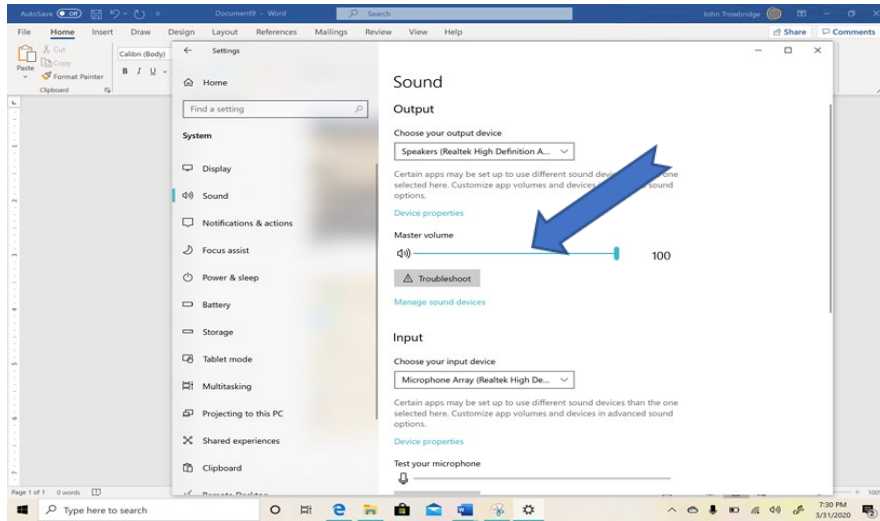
AutoSave Off Document9 - Word Search John Trowbridge

File Home Insert Draw Design Layout References Mailings Review View Help Share Comments

Cut Copy Paste Format Painter Clipboard Calibri (Body) B I U

Settings

Home

Find a setting

System

Display

Sound

Notifications & actions

Focus assist

Power & sleep

Battery

Storage

Tablet mode

Multitasking

Projecting to this PC

Shared experiences

Clipboard

Sound

Output

Choose your output device

Speakers (Realtek High Definition A...

Certain apps may be set up to use different sound devic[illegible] one selected here. Customize app volumes and devices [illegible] sound options.

Device properties

Master volume

100

Troubleshoot

Manage sound devices

Input

Choose your input device

Microphone Array (Realtek High De...

Certain apps may be set up to use different sound devices than the one selected here. Customize app volumes and devices in advanced sound options.

Device properties

Test your microphone

Page 1 of 1 0 words

Type here to search

7:30 PM 3/31/2020